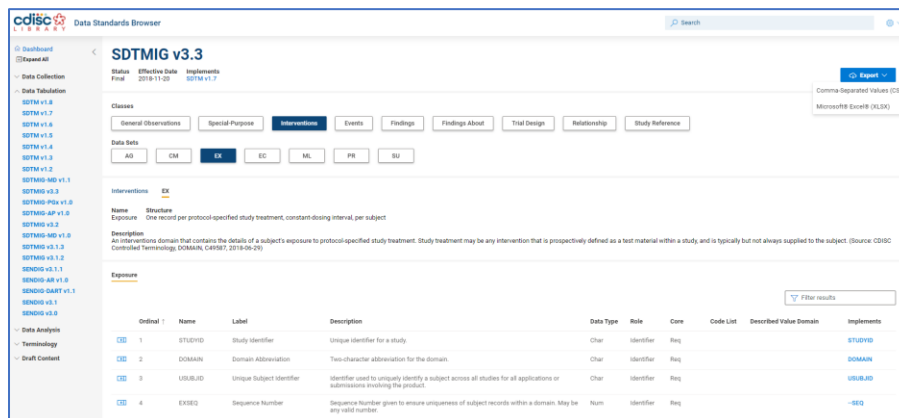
cdisc LIBRARY Data Standards Browser

Search

Dashboard
Expand All
Data Collection
Data Tabulation
SDTM v1.8
SDTM v1.7
SDTM v1.6
SDTM v1.5
SDTM v1.4
SDTM v1.3
SDTM v1.2
SDTMIG-MD v1.1
SDTMIG v3.3
SDTMIG-PGx v1.0
SDTMIG-AP v1.0
SDTMIG v3.2
SDTMIG-MD v1.0
SDTMIG v3.1.3
SDTMIG v3.1.2
SENDIG v3.1.1
SENDIG-AR v1.0
SENDIG-DART v1.1
SENDIG v3.1
SENDIG v3.0
Data Analysis
Terminology
Draft Content

SDTMIG v3.3

Status Final
Effective Date 2018-11-20
Implements SDTM v1.7

Export
Comma-Separated Values (CS
Microsoft® Excel® (XLSX)

Classes
General Observations | Special-Purpose | Interventions | Events | Findings | Findings About | Trial Design | Relationship | Study Reference

Data Sets
AG | CM | EX | EC | ML | PR | SU

Interventions EX

Name Exposure
Structure One record per protocol-specified study treatment, constant-dosing interval, per subject

Description
An interventions domain that contains the details of a subject's exposure to protocol-specified study treatment. Study treatment may be any intervention that is prospectively defined as a test material within a study, and is typically but not always supplied to the subject. (Source: CDISC Controlled Terminology, DOMAIN, C49587, 2018-06-29)

Exposure

Filter results

| | Ordinal | Name | Label | Description | Data Type | Role | Core | Code List | Described Value Domain | Implements |
|---|---|---|---|---|---|---|---|---|---|---|
| | 1 | STUDYID | Study Identifier | Unique identifier for a study. | Char | Identifier | Req | | | STUDYID |
| | 2 | DOMAIN | Domain Abbreviation | Two-character abbreviation for the domain. | Char | Identifier | Req | | | DOMAIN |
| | 3 | USUBJID | Unique Subject Identifier | Identifier used to uniquely identify a subject across all studies for all applications or submissions involving the product. | Char | Identifier | Req | | | USUBJID |
| | 4 | EXSEQ | Sequence Number | Sequence Number given to ensure uniqueness of subject records within a domain. May be any valid number. | Num | Identifier | Req | | | --SEQ |